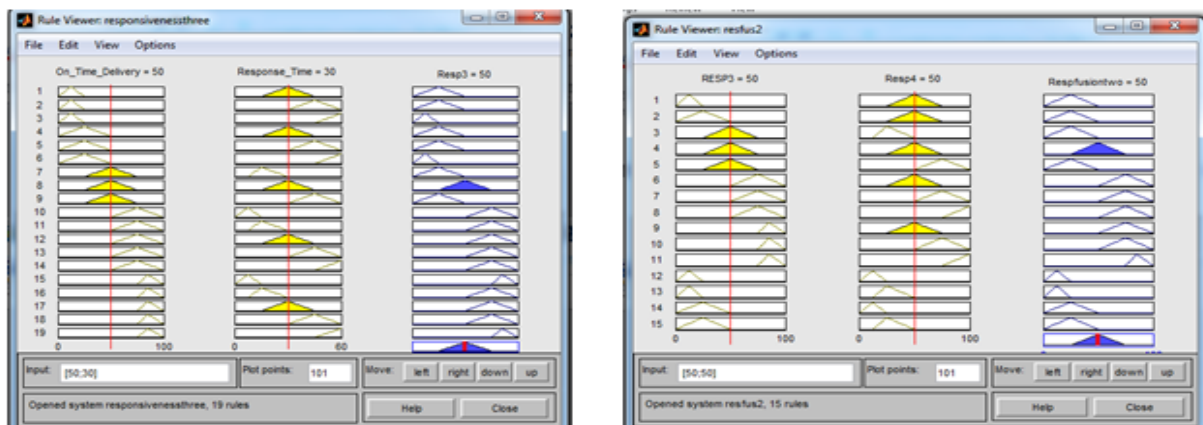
Rule Viewer: responsivenessthree

File Edit View Options

On_Time_Delivery = 50

Response_Time = 30

Resp3 = 50

1
2
3
4
5
6
7
8
9
10
11
12
13
14
15
16
17
18
19

0 100

0 60

Input: [50;30]

Plot points: 101

Move: left right down up

Opened system responsivenessthree, 19 rules

Help Close

Rule Viewer: resfus2

File Edit View Options

RESP3 = 50

Resp4 = 50

Respfusiontwo = 50

1
2
3
4
5
6
7
8
9
10
11
12
13
14
15

0 100

0 100

Input: [50;50]

Plot points: 101

Move: left right down up

Opened system resfus2, 15 rules

Help Close